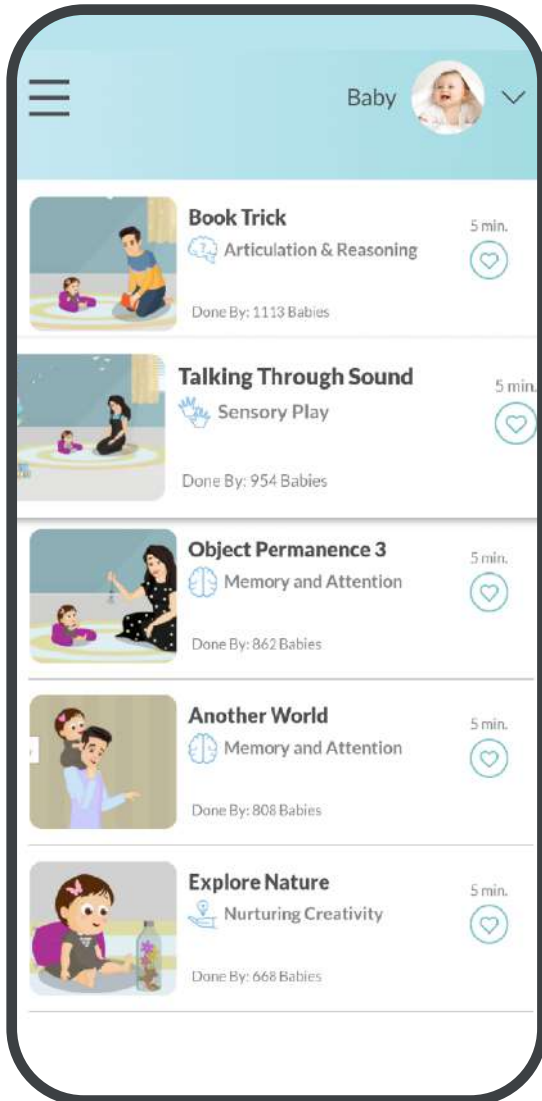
Baby

Book Trick
Articulation & Reasoning
5 min.
Done By: 1113 Babies

Talking Through Sound
Sensory Play
5 min.
Done By: 954 Babies

Object Permanence 3
Memory and Attention
5 min.
Done By: 862 Babies

Another World
Memory and Attention
5 min.
Done By: 808 Babies

Explore Nature
Nurturing Creativity
5 min.
Done By: 668 Babies